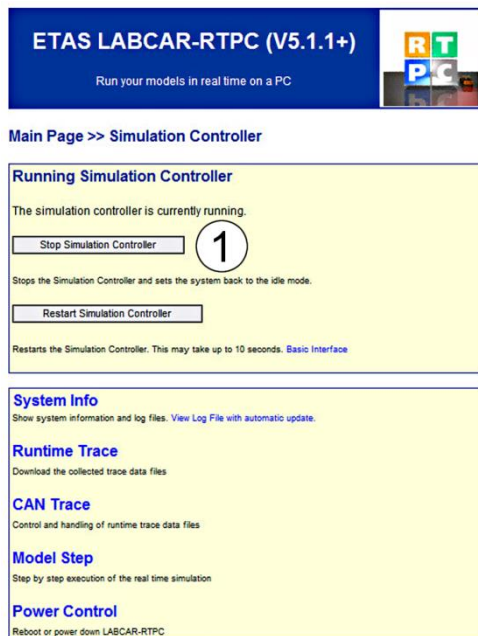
ETAS LABCAR-RTPC (V5.1.1+)

Run your models in real time on a PC

RT
PC

Main Page >> Simulation Controller

Running Simulation Controller

The simulation controller is currently running.

Stop Simulation Controller

1

Stops the Simulation Controller and sets the system back to the idle mode.

Restart Simulation Controller

Restarts the Simulation Controller. This may take up to 10 seconds. Basic Interface

System Info

Show system information and log files. View Log File with automatic update.

Runtime Trace

Download the collected trace data files

CAN Trace

Control and handling of runtime trace data files

Model Step

Step by step execution of the real time simulation

Power Control

Reboot or power down LABCAR-RTPC